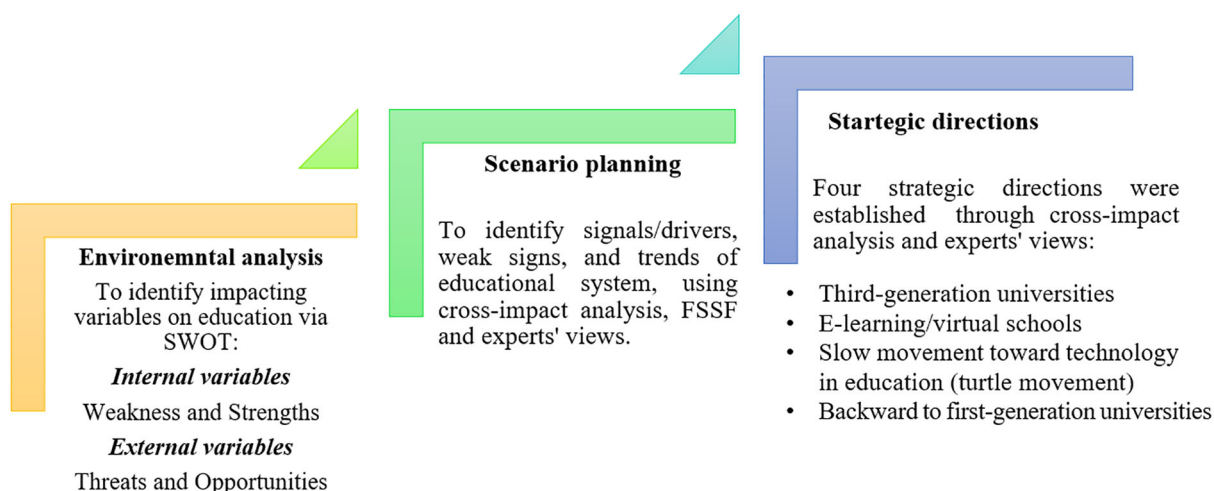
Environemntal analysis

To identify impacting variables on education via SWOT:

***Internal variables***

Weakness and Strengths

***External variables***

Threats and Opportunities

Scenario planning

To identify signals/drivers, weak signs, and trends of educational system, using cross-impact analysis, FSSF and experts' views.

Startegic directions

Four strategic directions were established through cross-impact analysis and experts' views:

- Third-generation universities
- E-learning/virtual schools
- Slow movement toward technology in education (turtle movement)
- Backward to first-generation universities